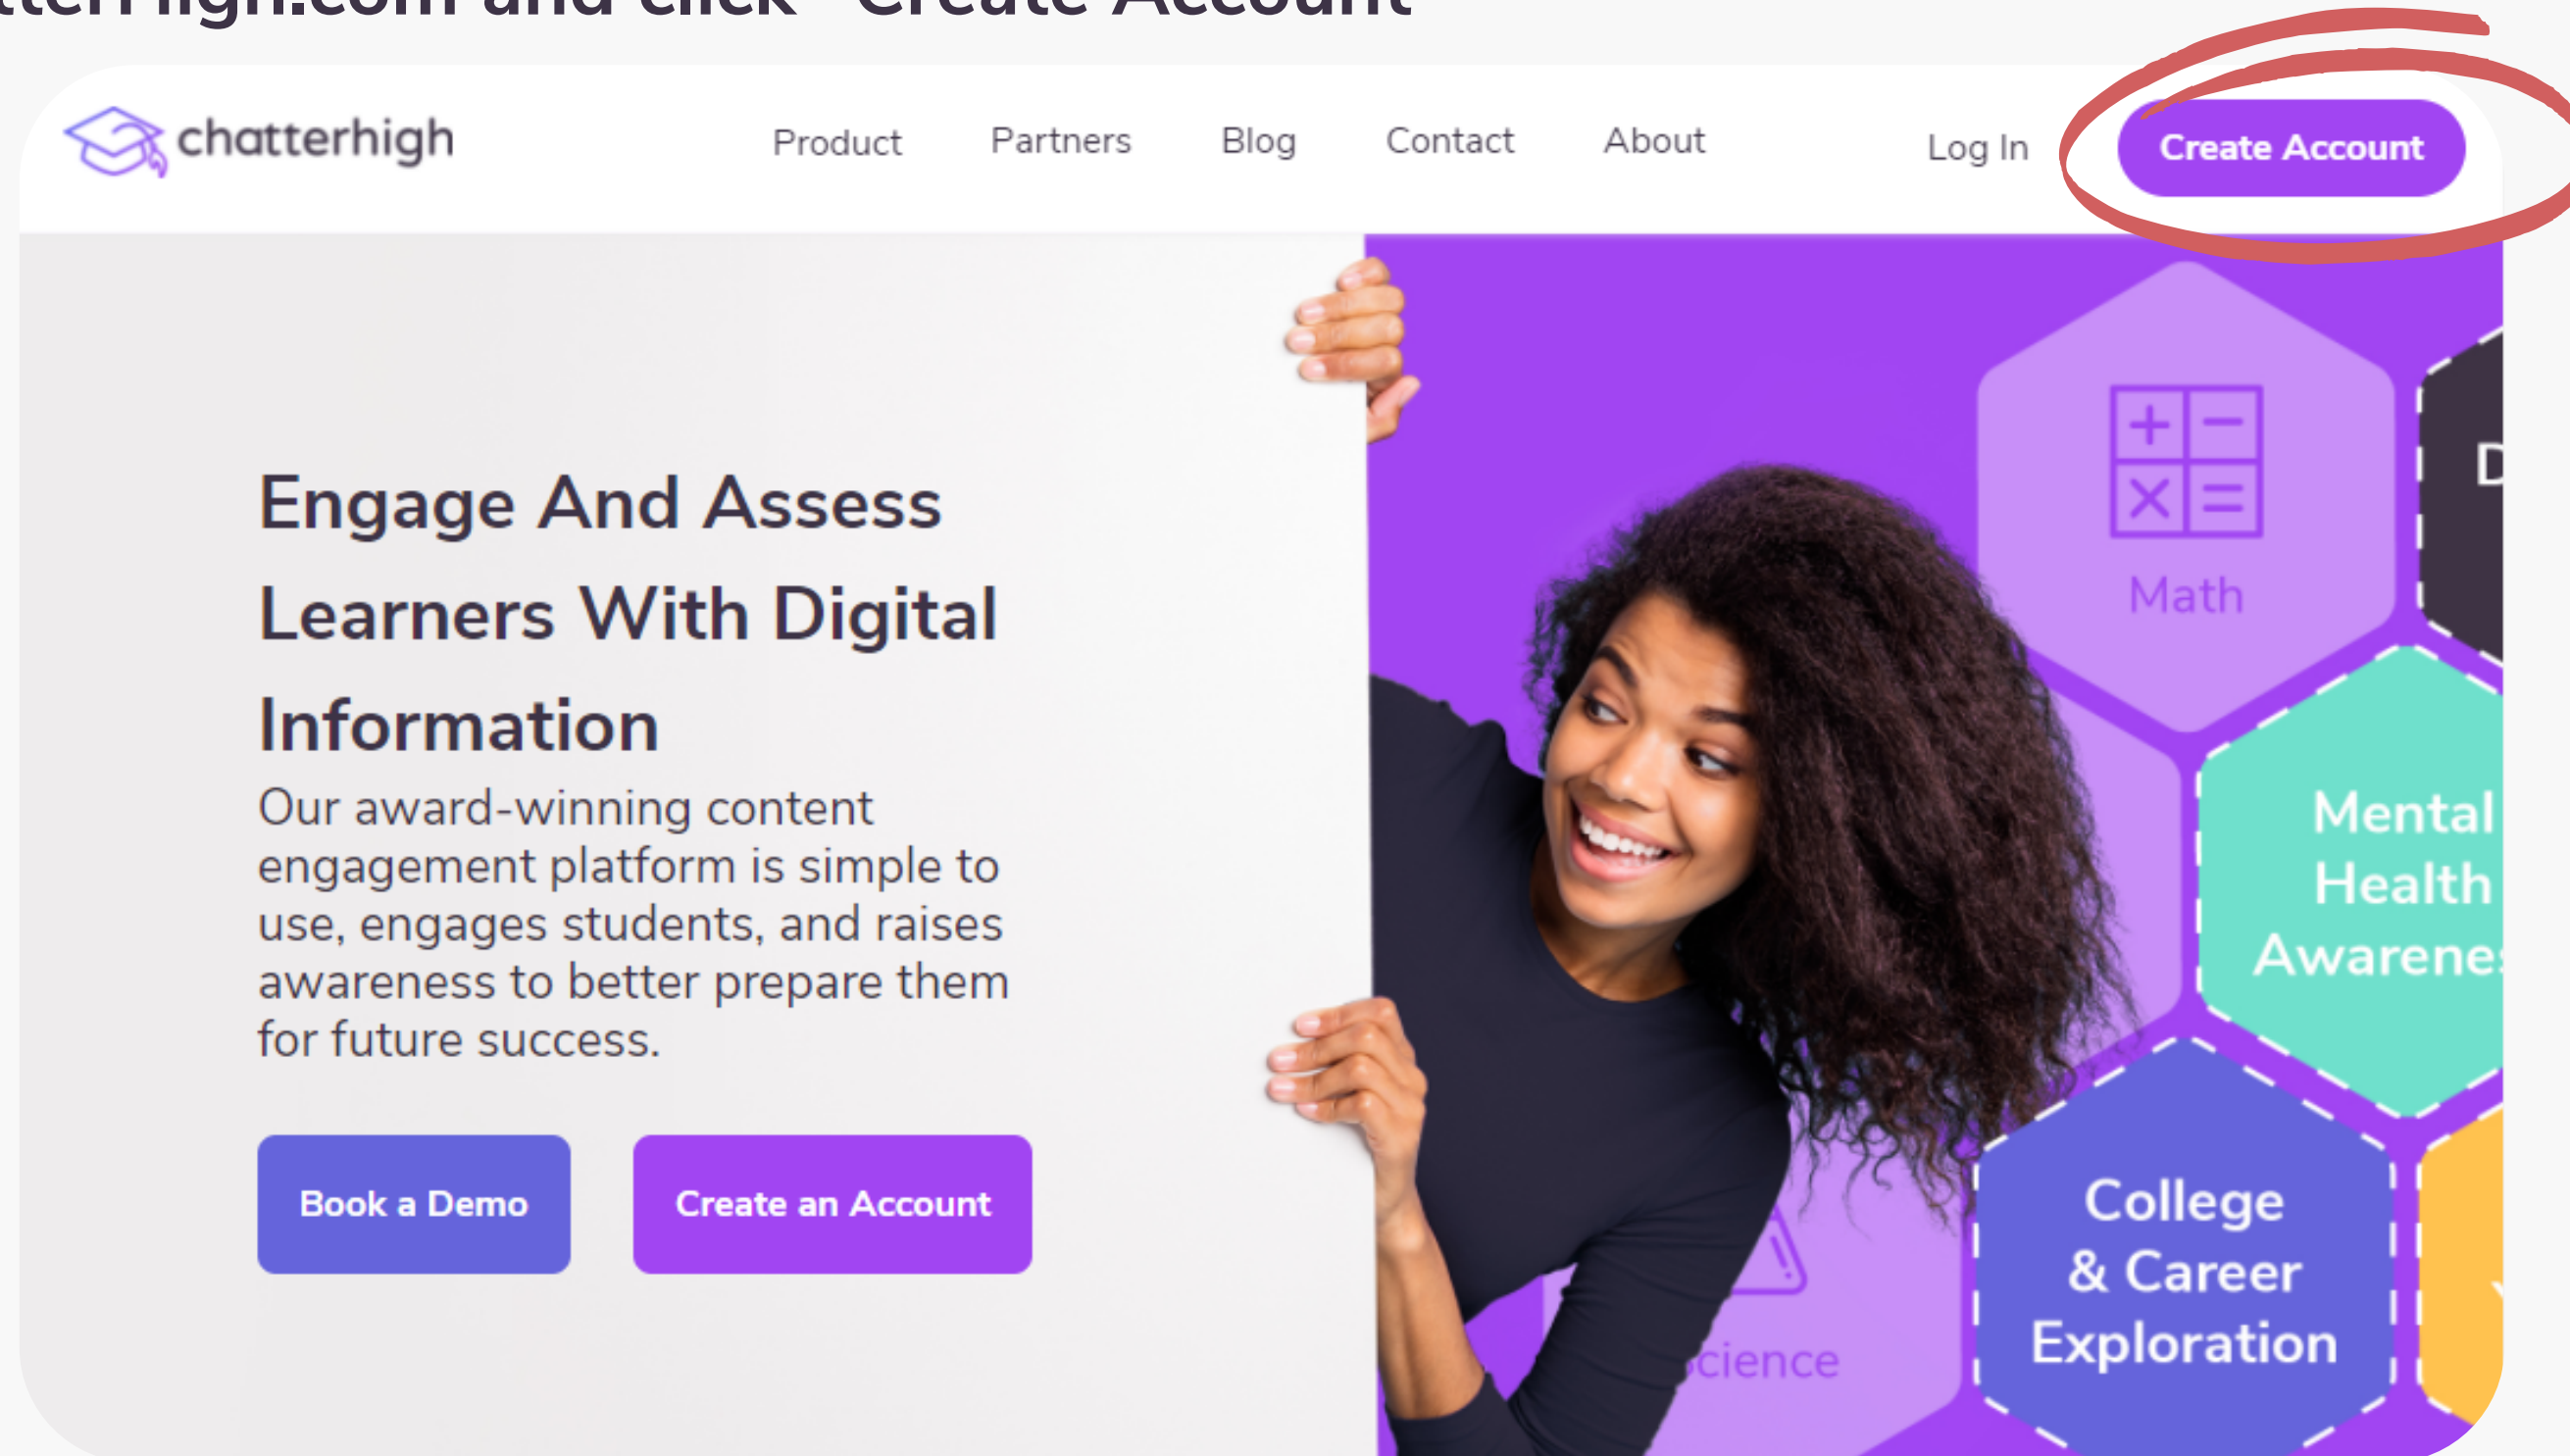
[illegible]

chatterhigh

Product Partners Blog Contact About

Log In Create Account

Engage And Assess Learners With Digital Information

Our award-winning content engagement platform is simple to use, engages students, and raises awareness to better prepare them for future success.

Book a Demo Create an Account

Math

Mental Health Awarene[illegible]

College & Career Exploration

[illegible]cience